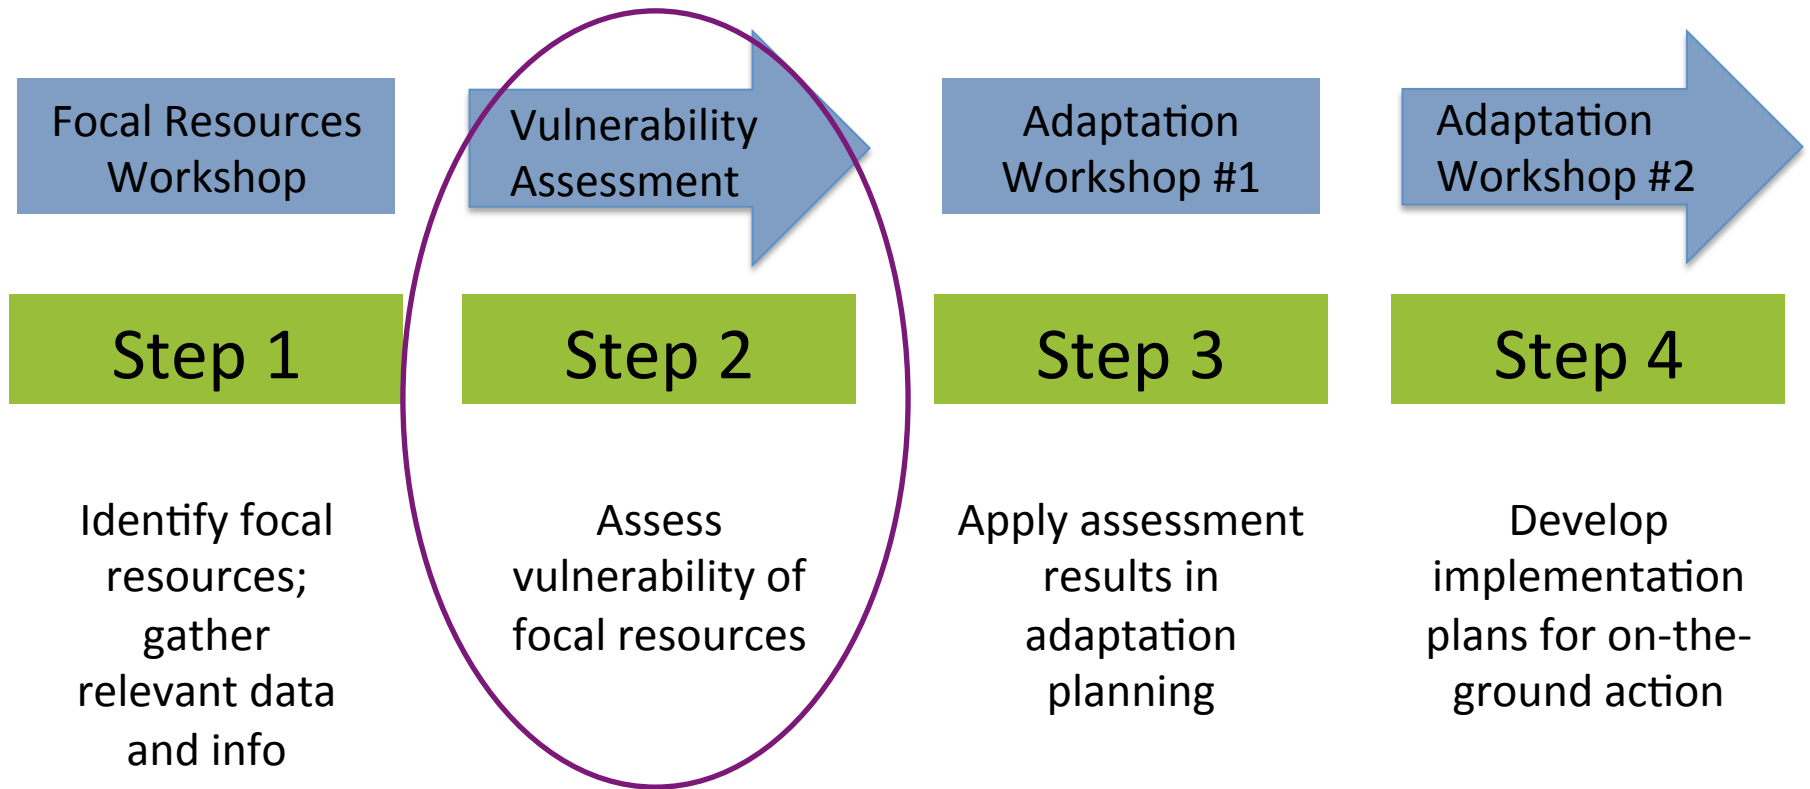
Focal Resources Workshop

Step 1

Identify focal resources; gather relevant data and info

Vulnerability Assessment

Step 2

Assess vulnerability of focal resources

Adaptation Workshop #1

Step 3

Apply assessment results in adaptation planning

Adaptation Workshop #2

Step 4

Develop implementation plans for on-the-ground action